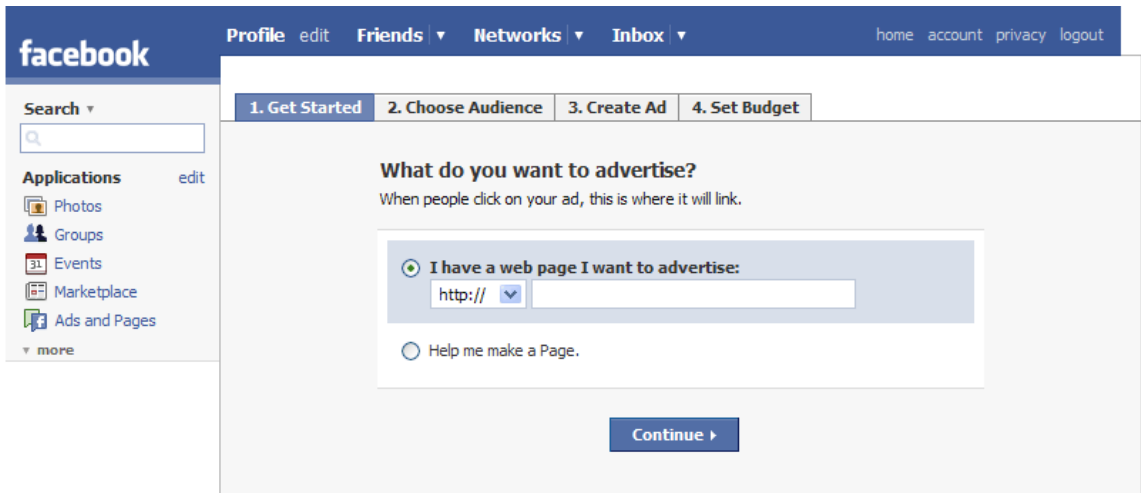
facebook

Profile edit Friends ▾ Networks ▾ Inbox ▾ home account privacy logout

Search ▾

Applications edit
Photos
Groups
Events
Marketplace
Ads and Pages
▾ more

1. Get Started | 2. Choose Audience | 3. Create Ad | 4. Set Budget

What do you want to advertise?
When people click on your ad, this is where it will link.

I have a web page I want to advertise:
http://

Help me make a Page.

Continue ▸